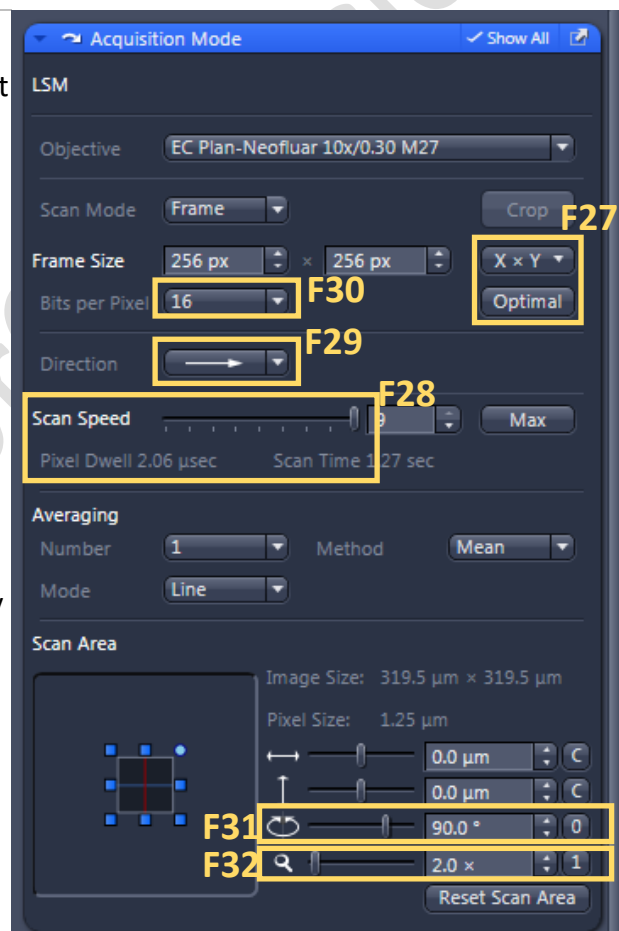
Acquisition Mode
Show All

t

LSM

Objective EC Plan-Neofluar 10x/0.30 M27

Scan Mode Frame Crop
F27
Frame Size 256 px × 256 px X × Y
Bits per Pixel 16 F30 Optimal

Direction F29

F28
Scan Speed 9 Max
Pixel Dwell 2.06 μsec Scan Time 1.27 sec

Averaging
Number 1 Method Mean
Mode Line

y

Scan Area
Image Size: 319.5 μm × 319.5 μm
Pixel Size: 1.25 μm
0.0 μm C
0.0 μm C
F31 90.0 ° 0
F32 2.0 × 1
Reset Scan Area